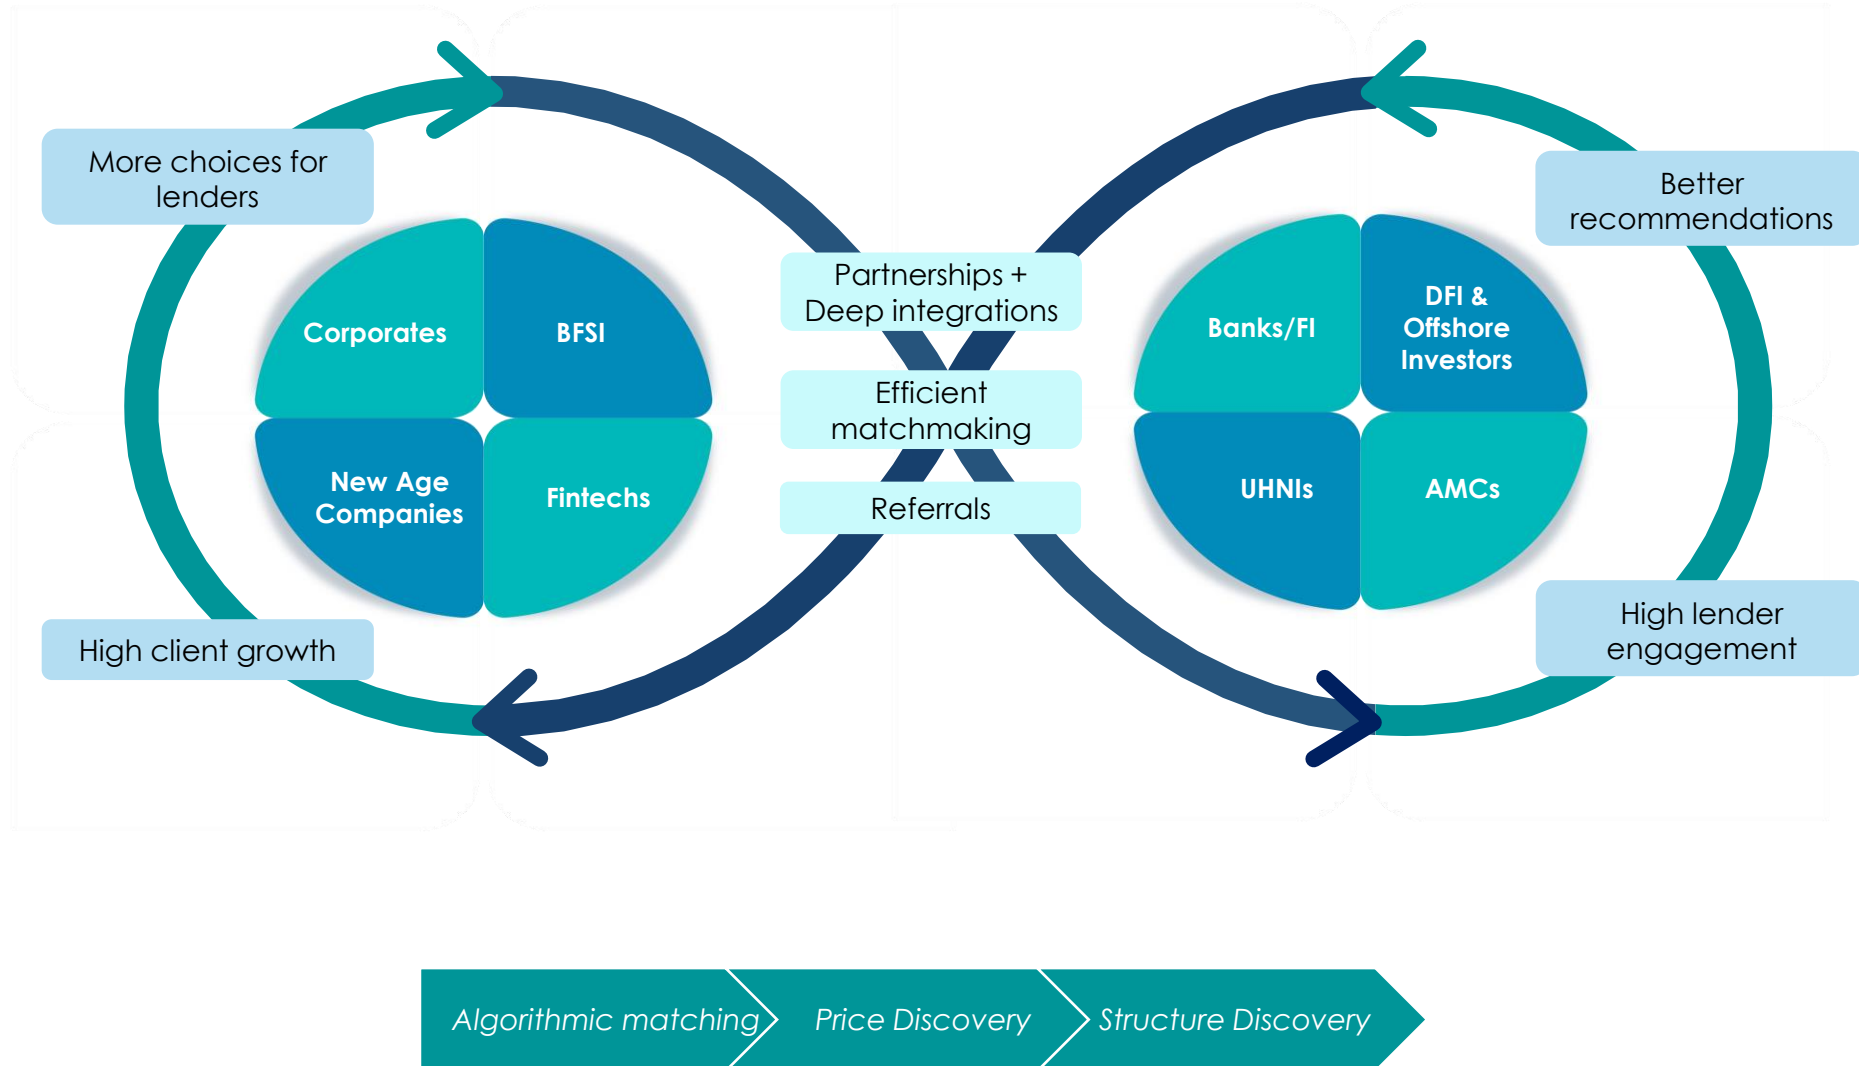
More choices for lenders

Corporates

BFSI

New Age Companies

Fintechs

High client growth

Partnerships + Deep integrations

Efficient matchmaking

Referrals

Better recommendations

Banks/FI

DFI & Offshore Investors

UHNIs

AMCs

High lender engagement

Algorithmic matching

Price Discovery

Structure Discovery